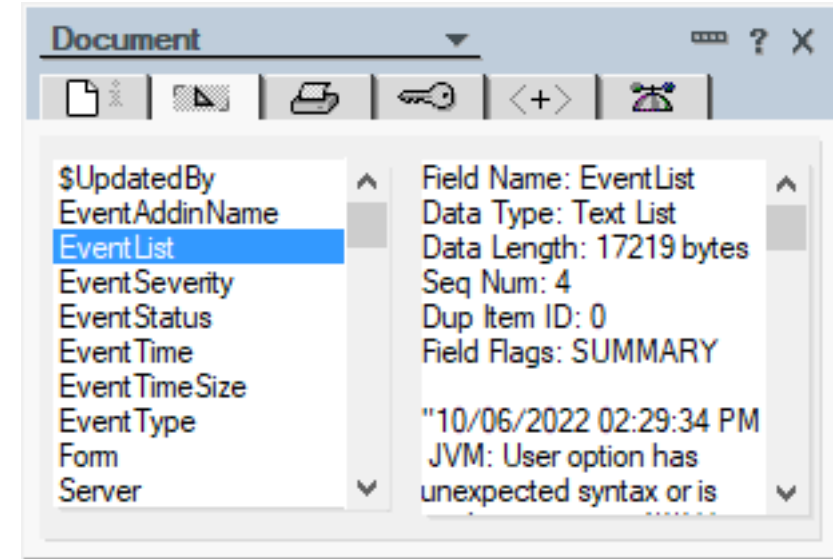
Document

$UpdatedBy
EventAddinName
EventList
EventSeverity
EventStatus
EventTime
EventTimeSize
EventType
Form
Server

Field Name: EventList
Data Type: Text List
Data Length: 17219 bytes
Seq Num: 4
Dup Item ID: 0
Field Flags: SUMMARY

"10/06/2022 02:29:34 PM JVM: User option has unexpected syntax or is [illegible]